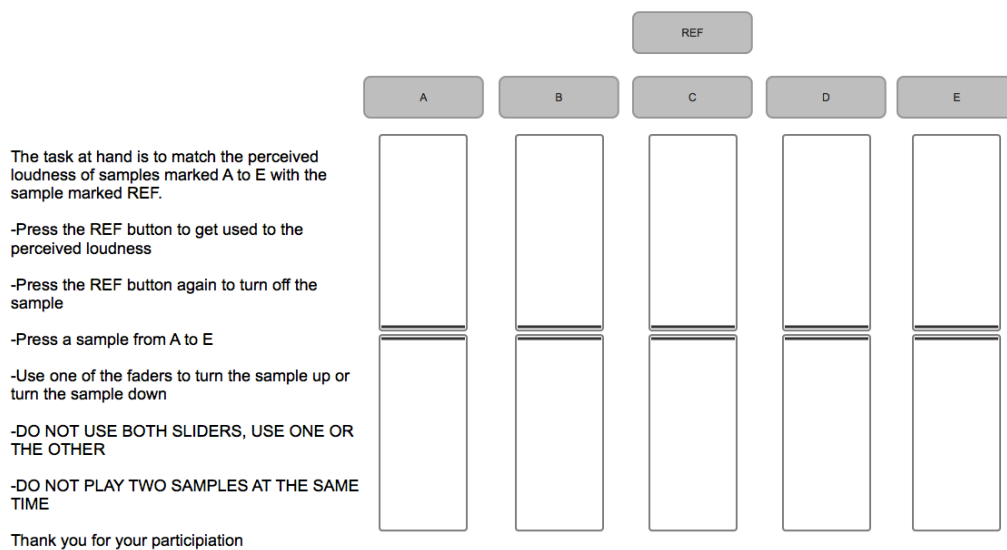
REF

A

B

C

D

E

The task at hand is to match the perceived loudness of samples marked A to E with the sample marked REF.

-Press the REF button to get used to the perceived loudness

-Press the REF button again to turn off the sample

-Press a sample from A to E

-Use one of the faders to turn the sample up or turn the sample down

-DO NOT USE BOTH SLIDERS, USE ONE OR THE OTHER

-DO NOT PLAY TWO SAMPLES AT THE SAME TIME

Thank you for your participiation